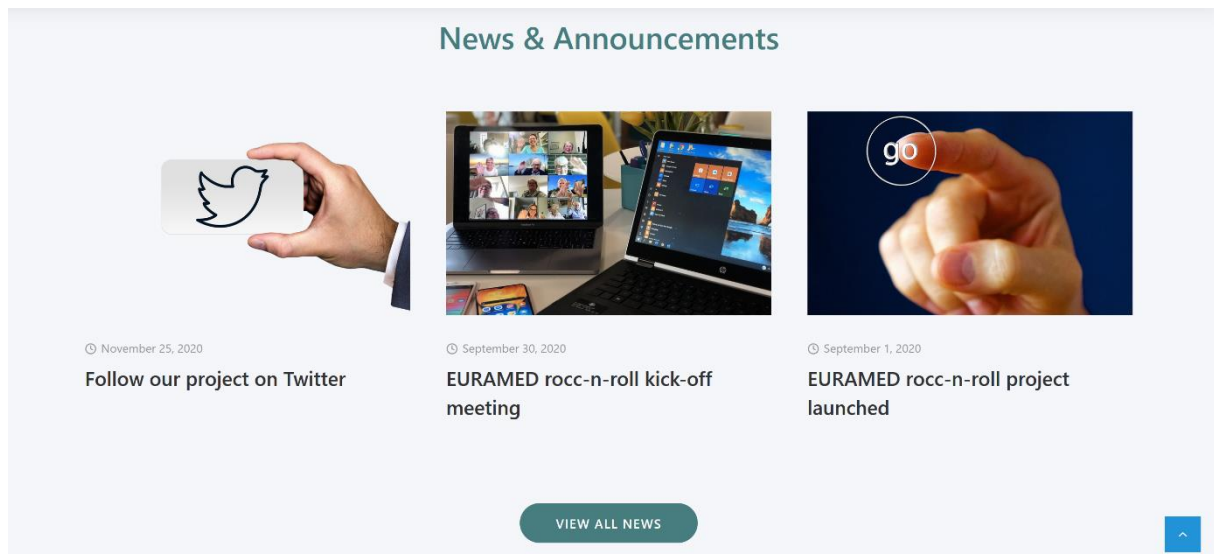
News & Announcements

go

November 25, 2020

Follow our project on Twitter

September 30, 2020

EURAMED rocc-n-roll kick-off meeting

September 1, 2020

EURAMED rocc-n-roll project launched

VIEW ALL NEWS